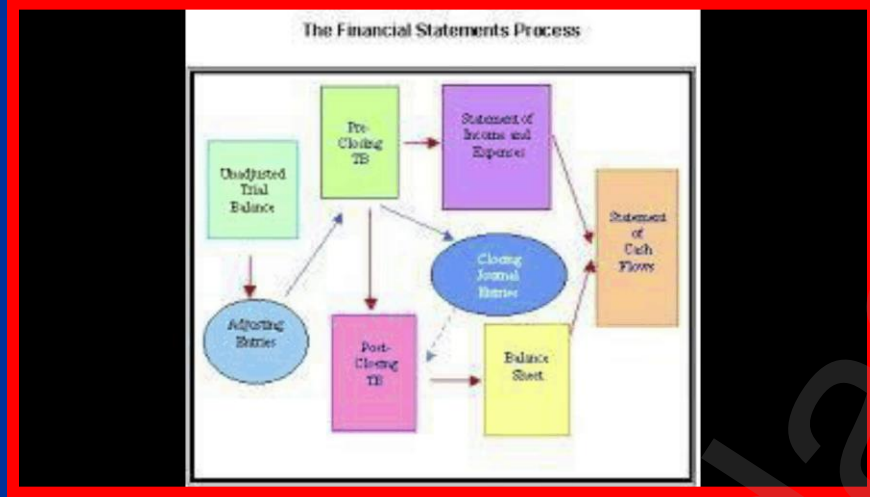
The Financial Statements Process

Unadjusted Trial Balance

Adjusting Entries

Pre-Closing TB

Statement of Income and Expenses

Closing Journal Entries

Post-Closing TB

Balance Sheet

Statement of Cash Flows